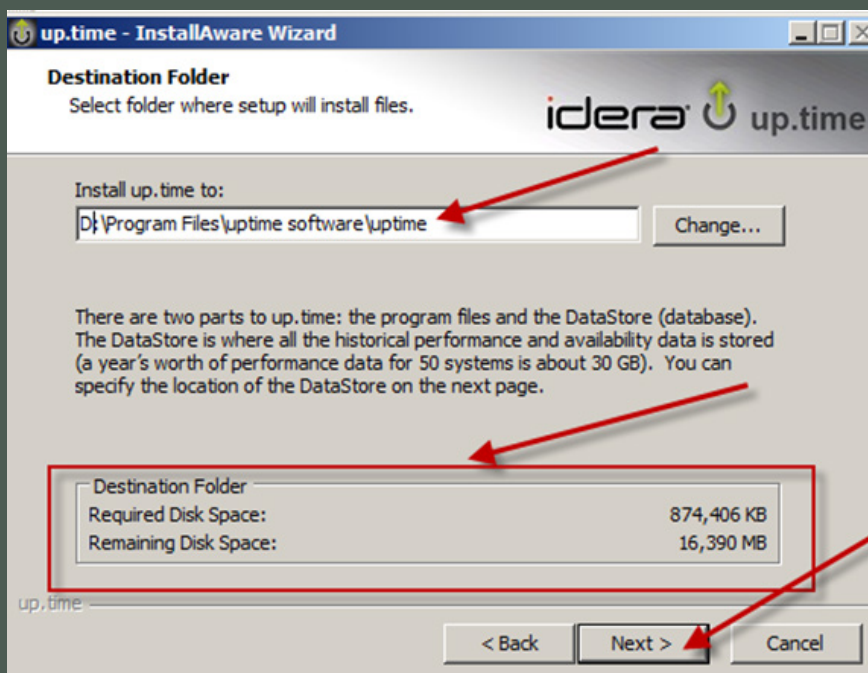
up.time - InstallAware Wizard

Destination Folder
Select folder where setup will install files.

idera up.time

Install up.time to:
D:\Program Files\uptime software\uptime
Change...

There are two parts to up.time: the program files and the DataStore (database). The DataStore is where all the historical performance and availability data is stored (a year's worth of performance data for 50 systems is about 30 GB). You can specify the location of the DataStore on the next page.

Destination Folder
Required Disk Space: 874,406 KB
Remaining Disk Space: 16,390 MB

up.time

< Back
Next >
Cancel